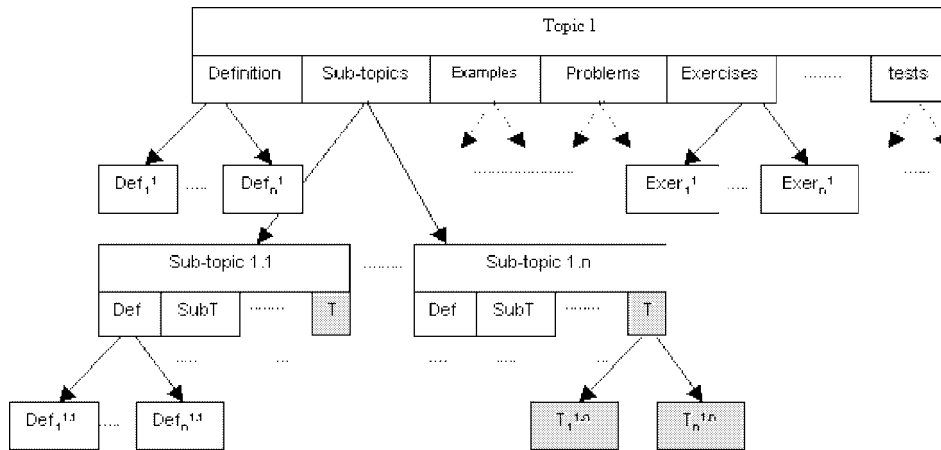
Topic 1

Definition | Sub-topics | Examples | Problems | Exercises | ........ | tests

$Def_1^1$ ..... $Def_n^1$

.........................

$Exer_1^1$ ..... $Exer_n^1$

.....

Sub-topic 1.1

Def | SubT | ........ | T

........

Sub-topic 1.n

Def | SubT | ........ | T

..... ..... ...

..... ..... ...

$Def_1^{1.1}$ ..... $Def_n^{1.1}$

$T_1^{1.n}$ $T_n^{1.n}$